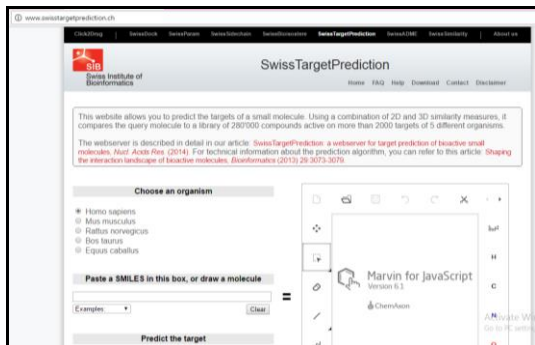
ⓘ www.swisstargetprediction.ch

Click2Drug | SwissDock SwissParam SwissSidechain SwissBioisostere SwissTargetPrediction SwissADME SwissSimilarity | About us

SIB Swiss Institute of Bioinformatics

SwissTargetPrediction

Home FAQ Help Download Contact Disclaimer

This website allows you to predict the targets of a small molecule. Using a combination of 2D and 3D similarity measures, it compares the query molecule to a library of 280'000 compounds active on more than 2000 targets of 5 different organisms.

The webserver is described in detail in our article: SwissTargetPrediction: a webserver for target prediction of bioactive small molecules, Nucl. Acids Res. (2014). For technical information about the prediction algorithm, you can refer to this article: Shaping the interaction landscape of bioactive molecules, Bioinformatics (2013) 29:3073-3079.

Choose an organism

Homo sapiens
Mus musculus
Rattus norvegicus
Bos taurus
Equus caballus

Paste a SMILES in this box, or draw a molecule

Examples

Clear

=

Predict the target

Marvin for JavaScript
Version 6.1

ChemAxon

H

C

Activate Windows
Go to PC settings